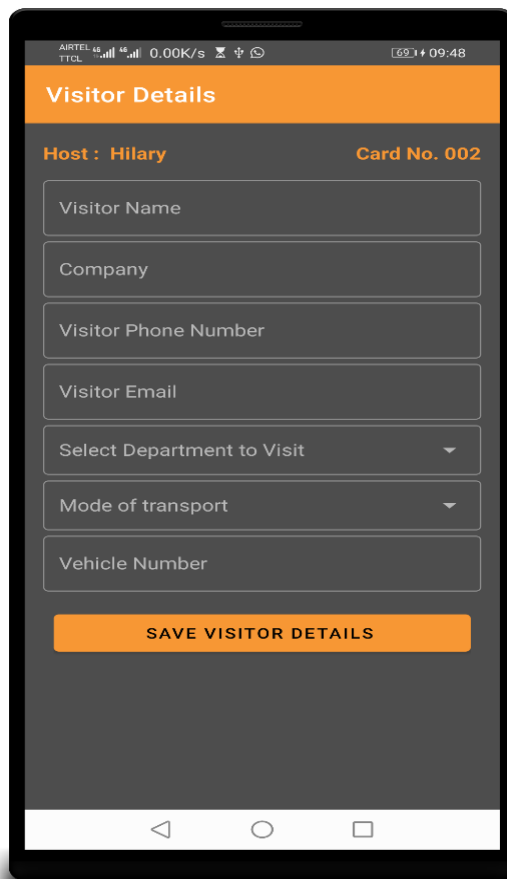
AIRTEL TTCL 4G 4G 0.00K/s 69 09:48

Visitor Details

Host : Hilary

Card No. 002

Visitor Name

Company

Visitor Phone Number

Visitor Email

Select Department to Visit

Mode of transport

Vehicle Number

SAVE VISITOR DETAILS